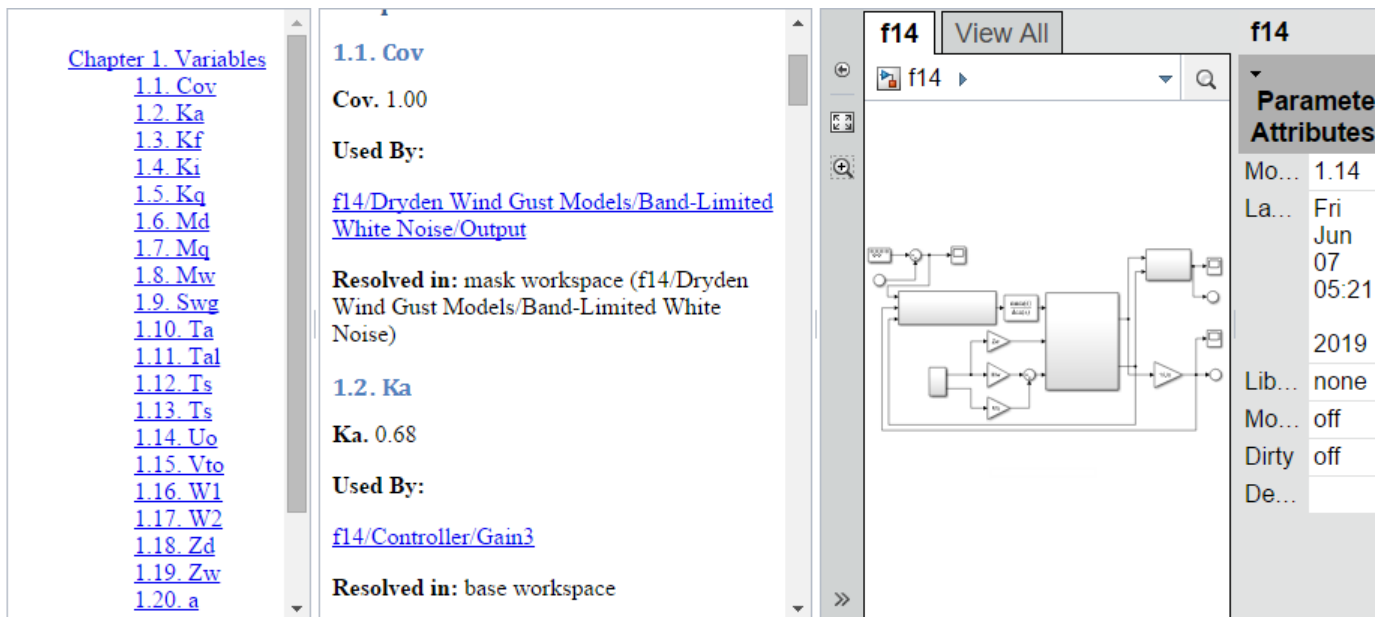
Chapter 1. Variables
1.1. Cov
1.2. Ka
1.3. Kf
1.4. Ki
1.5. Kq
1.6. Md
1.7. Mq
1.8. Mw
1.9. Swg
1.10. Ta
1.11. Tal
1.12. Ts
1.13. Ts
1.14. Uo
1.15. Vto
1.16. W1
1.17. W2
1.18. Zd
1.19. Zw
1.20. a

1.1. Cov

Cov. 1.00

Used By:

f14/Dryden Wind Gust Models/Band-Limited White Noise/Output

Resolved in: mask workspace (f14/Dryden Wind Gust Models/Band-Limited White Noise)

1.2. Ka

Ka. 0.68

Used By:

f14/Controller/Gain3

Resolved in: base workspace

f14 View All

f14

»

f14

Paramete Attributes

| Mo… | 1.14 |
|---|---|
| La… | Fri Jun 07 05:21 2019 |
| Lib… | none |
| Mo… | off |
| Dirty | off |
| De… | |